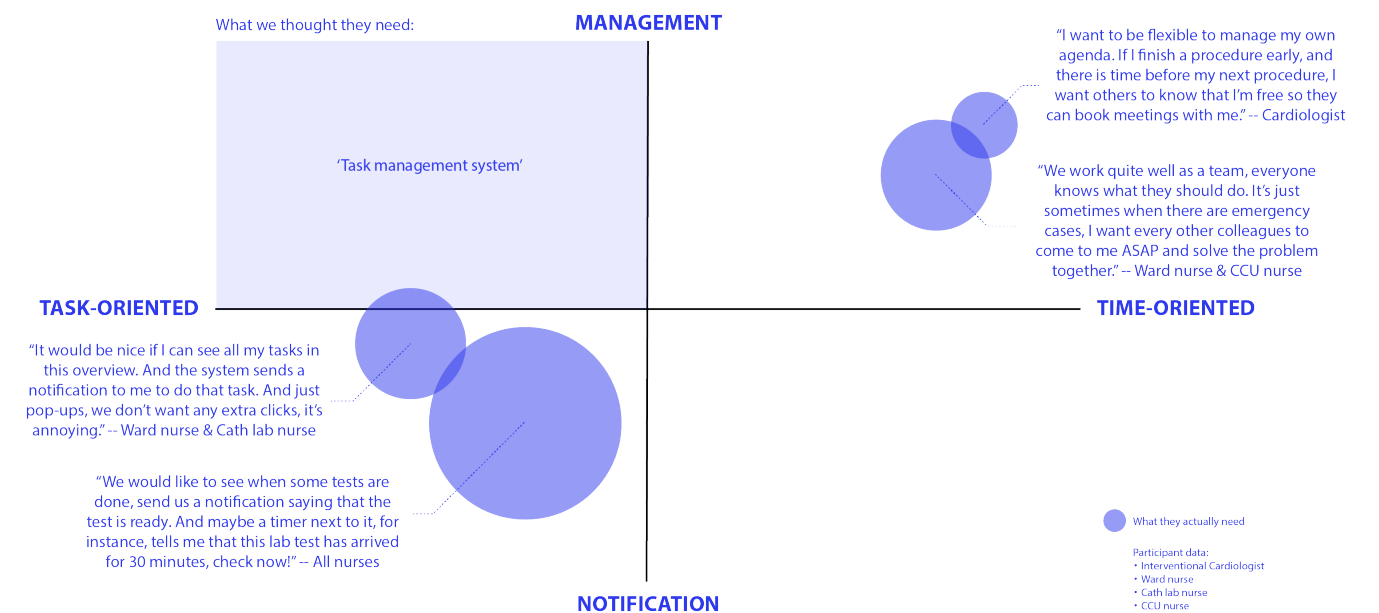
What we thought they need:

MANAGEMENT

'Task management system'

"I want to be flexible to manage my own agenda. If I finish a procedure early, and there is time before my next procedure, I want others to know that I'm free so they can book meetings with me." -- Cardiologist

"We work quite well as a team, everyone knows what they should do. It's just sometimes when there are emergency cases, I want every other colleagues to come to me ASAP and solve the problem together." -- Ward nurse & CCU nurse

TASK-ORIENTED

TIME-ORIENTED

"It would be nice if I can see all my tasks in this overview. And the system sends a notification to me to do that task. And just pop-ups, we don't want any extra clicks, it's annoying." -- Ward nurse & Cath lab nurse

"We would like to see when some tests are done, send us a notification saying that the test is ready. And maybe a timer next to it, for instance, tells me that this lab test has arrived for 30 minutes, check now!" -- All nurses

What they actually need

Participant data:
• Interventional Cardiologist
• Ward nurse
• Cath lab nurse
• CCU nurse

NOTIFICATION